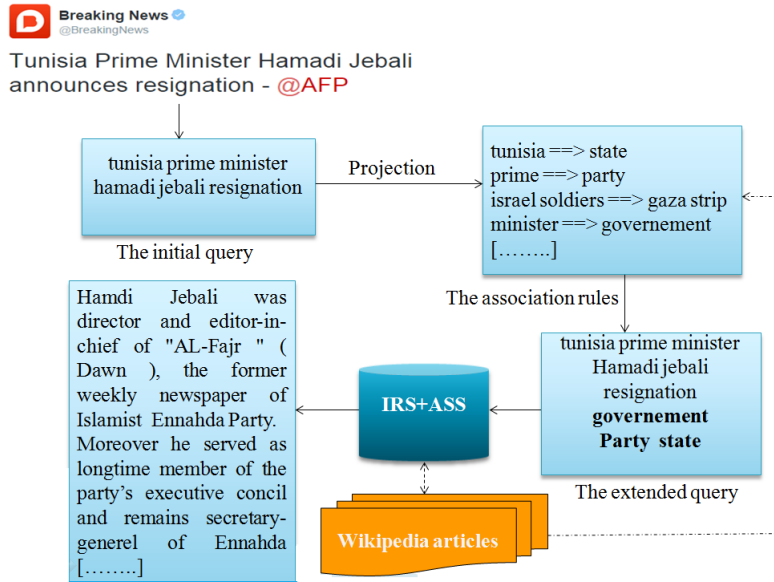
Breaking News
@BreakingNews

Tunisia Prime Minister Hamadi Jebali announces resignation - @AFP

tunisia prime minister hamadi jebali resignation

The initial query

Projection

tunisia ==> state
prime ==> party
israel soldiers ==> gaza strip
minister ==> governement
[……..]

The association rules

tunisia prime minister Hamadi jebali resignation
governement
Party state

The extended query

IRS+ASS

Hamdi Jebali was director and editor-in-chief of "AL-Fajr " ( Dawn ), the former weekly newspaper of Islamist Ennahda Party. Moreover he served as longtime member of the party's executive concil and remains secretary-generel of Ennahda [……..]

Wikipedia articles